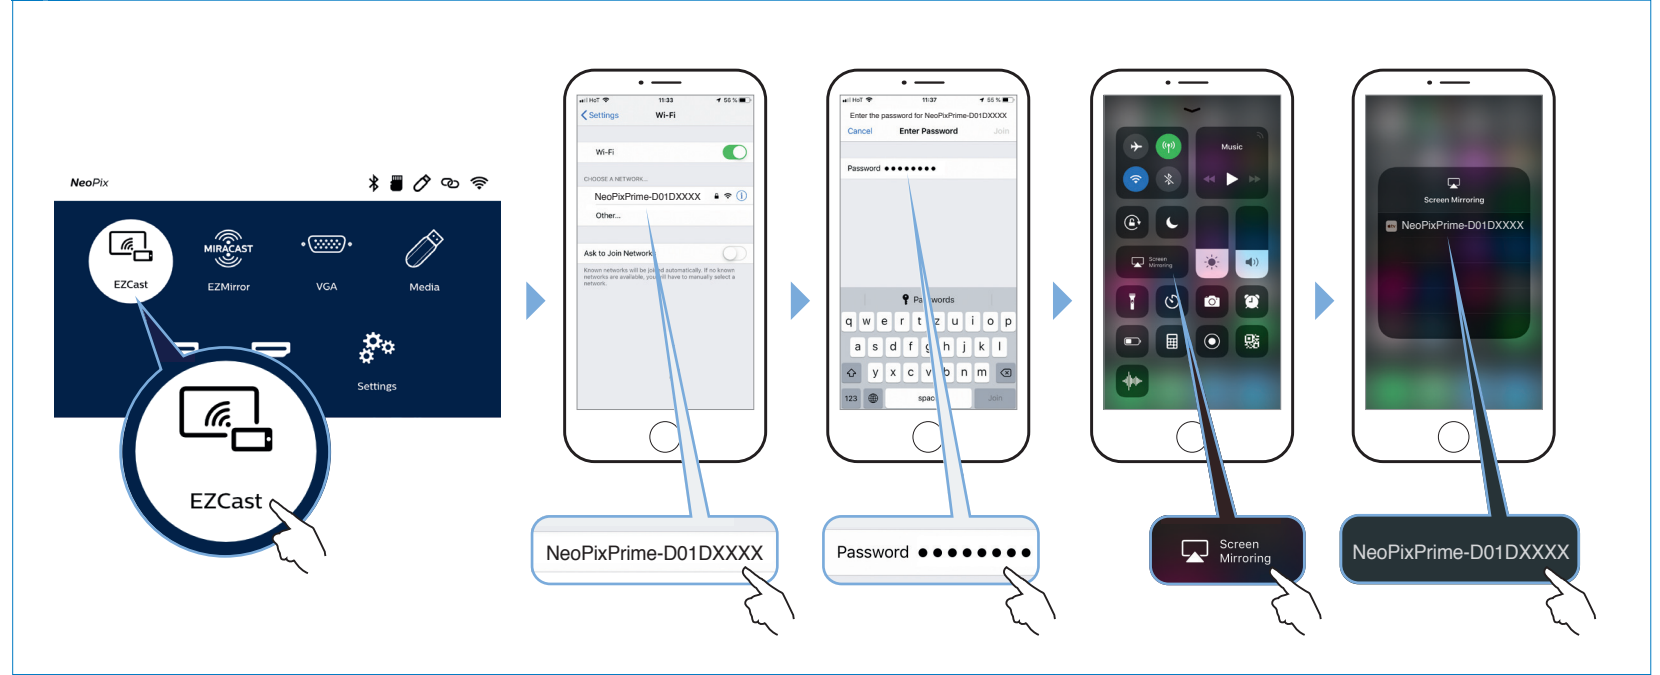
NeoPix

EZCast
MIRACAST
EZMirror
VGA
Media
Settings

EZCast

HoT 11:33 55 %
Settings Wi-Fi
Wi-Fi
CHOOSE A NETWORK...
NeoPixPrime-D01DXXXX
Other...
Ask to Join Networks
Known networks will be joined automatically. If no known networks are available, you will have to manually select a network.

NeoPixPrime-D01DXXXX

HoT 11:37 55 %
Enter the password for NeoPixPrime-D01DXXXX
Cancel Enter Password Join
Password ••••••••
Passwords
q w e r t z u i o p
a s d f g h j k l
y x c v b n m
123 space Join

Password ••••••••

Music
Screen Mirroring

Screen Mirroring

Screen Mirroring
NeoPixPrime-D01DXXXX

NeoPixPrime-D01DXXXX